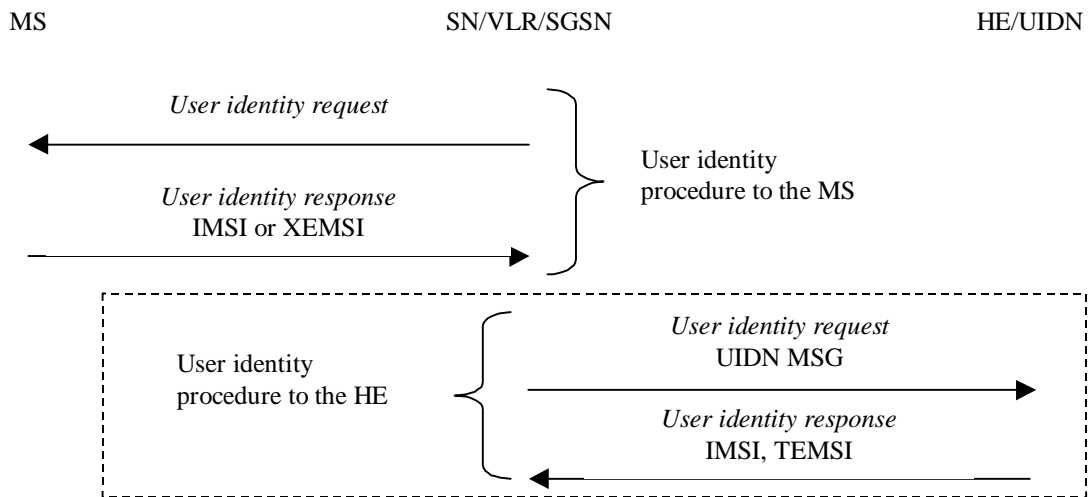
MS

SN/VLR/SGSN

HE/UIDN

User identity request

User identity response
IMSI or XEMSI

User identity procedure to the MS

User identity procedure to the HE

User identity request
UIDN MSG

User identity response
IMSI, TEMSI